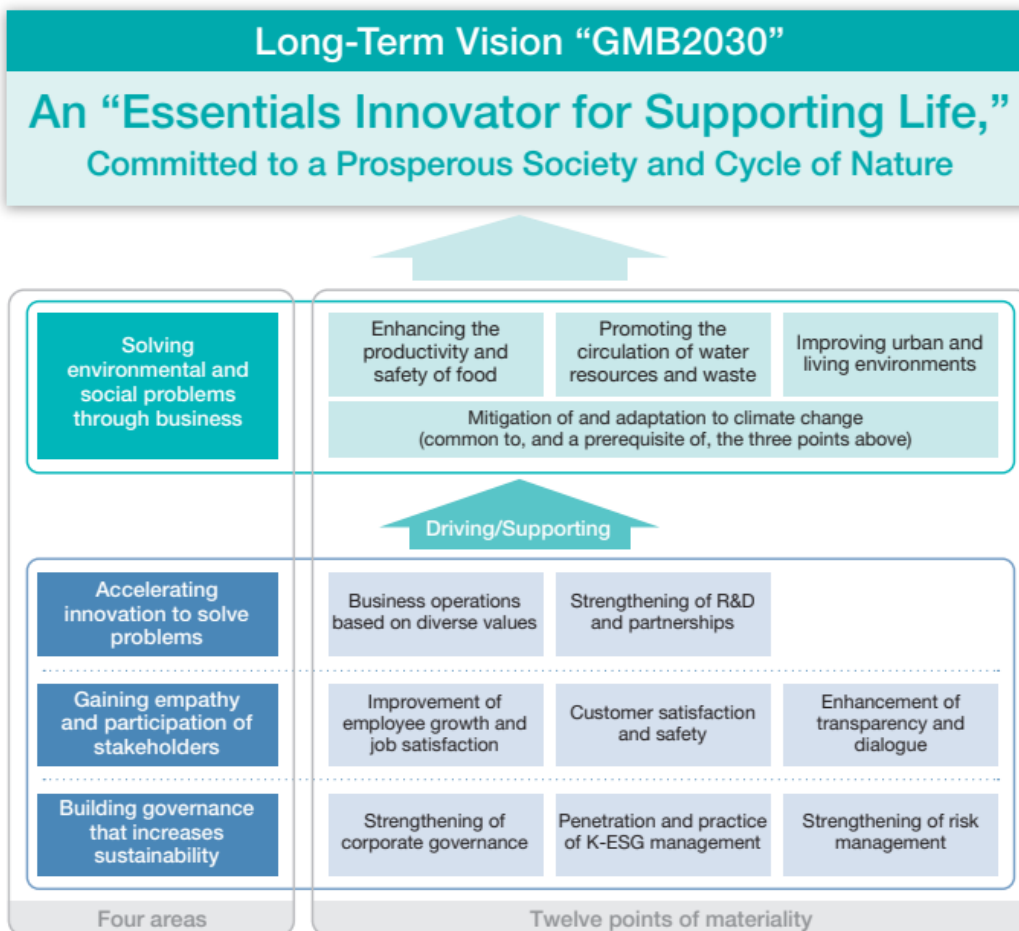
Long-Term Vision “GMB2030”

An “Essentials Innovator for Supporting Life,”
Committed to a Prosperous Society and Cycle of Nature

Solving environmental and social problems through business

Enhancing the productivity and safety of food

Promoting the circulation of water resources and waste

Improving urban and living environments

Mitigation of and adaptation to climate change (common to, and a prerequisite of, the three points above)

Driving/Supporting

Accelerating innovation to solve problems

Business operations based on diverse values

Strengthening of R&D and partnerships

Gaining empathy and participation of stakeholders

Improvement of employee growth and job satisfaction

Customer satisfaction and safety

Enhancement of transparency and dialogue

Building governance that increases sustainability

Strengthening of corporate governance

Penetration and practice of K-ESG management

Strengthening of risk management

Four areas

Twelve points of materiality